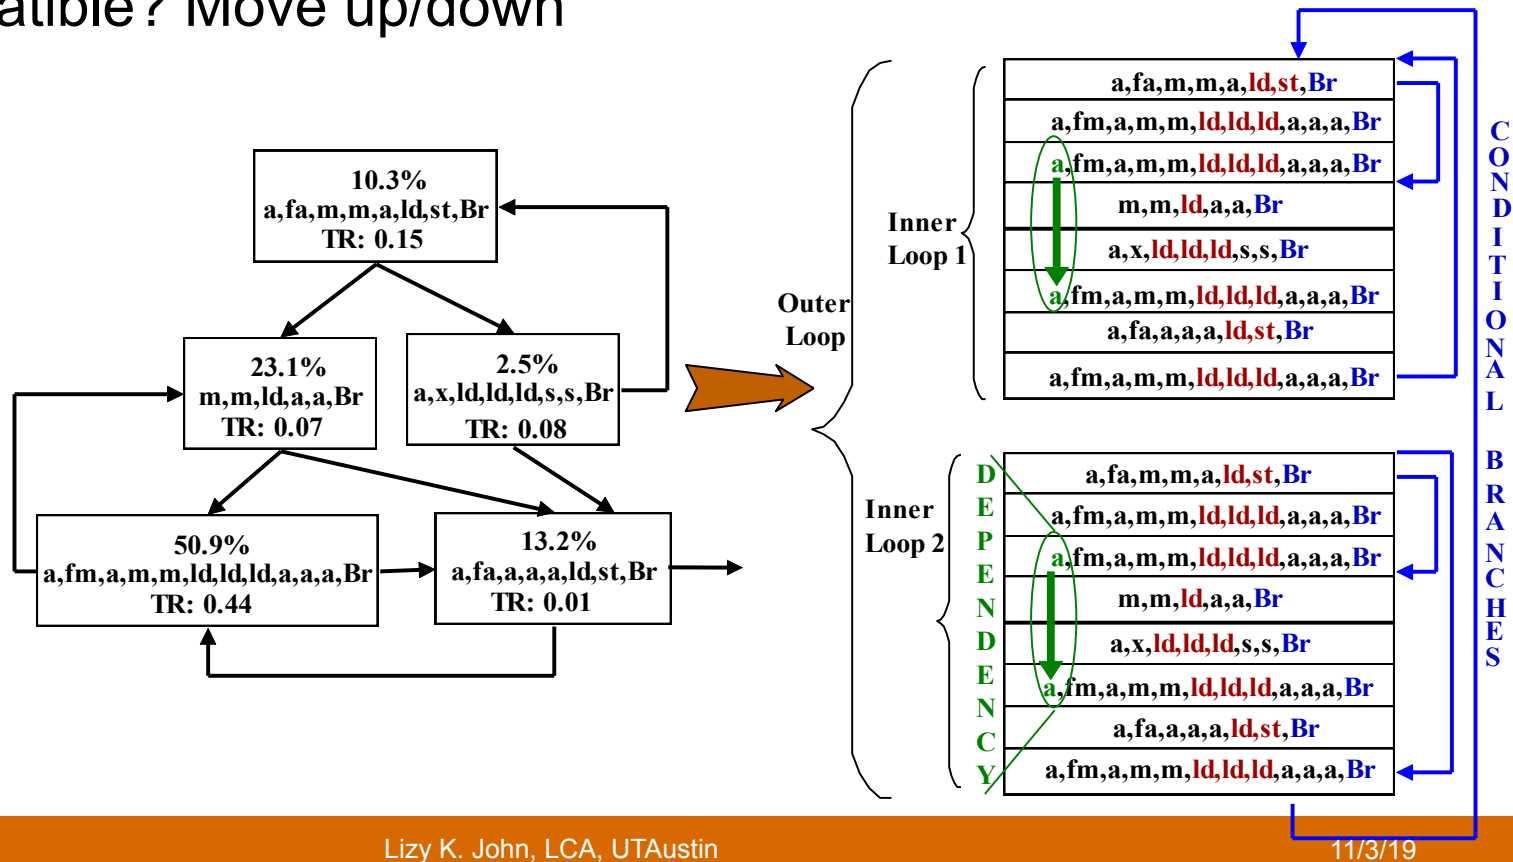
atible? Move up/down

10.3%
a,fa,m,m,a,ld,st,Br
TR: 0.15

23.1%
m,m,ld,a,a,Br
TR: 0.07

2.5%
a,x,ld,ld,ld,s,s,Br
TR: 0.08

50.9%
a,fm,a,m,m,ld,ld,ld,a,a,a,Br
TR: 0.44

13.2%
a,fa,a,a,a,ld,st,Br
TR: 0.01

Outer Loop

Inner Loop 1

| a,fa,m,m,a,ld,st,Br |
|---|
| a,fm,a,m,m,ld,ld,ld,a,a,a,Br |
| a,fm,a,m,m,ld,ld,ld,a,a,a,Br |
| m,m,ld,a,a,Br |
| a,x,ld,ld,ld,s,s,Br |
| a,fm,a,m,m,ld,ld,ld,a,a,a,Br |
| a,fa,a,a,a,ld,st,Br |
| a,fm,a,m,m,ld,ld,ld,a,a,a,Br |

Inner Loop 2

DEPENDENCY

| a,fa,m,m,a,ld,st,Br |
|---|
| a,fm,a,m,m,ld,ld,ld,a,a,a,Br |
| a,fm,a,m,m,ld,ld,ld,a,a,a,Br |
| m,m,ld,a,a,Br |
| a,x,ld,ld,ld,s,s,Br |
| a,fm,a,m,m,ld,ld,ld,a,a,a,Br |
| a,fa,a,a,a,ld,st,Br |
| a,fm,a,m,m,ld,ld,ld,a,a,a,Br |

CONDITIONAL BRANCHES

Lizy K. John, LCA, UTAustin

11/3/19